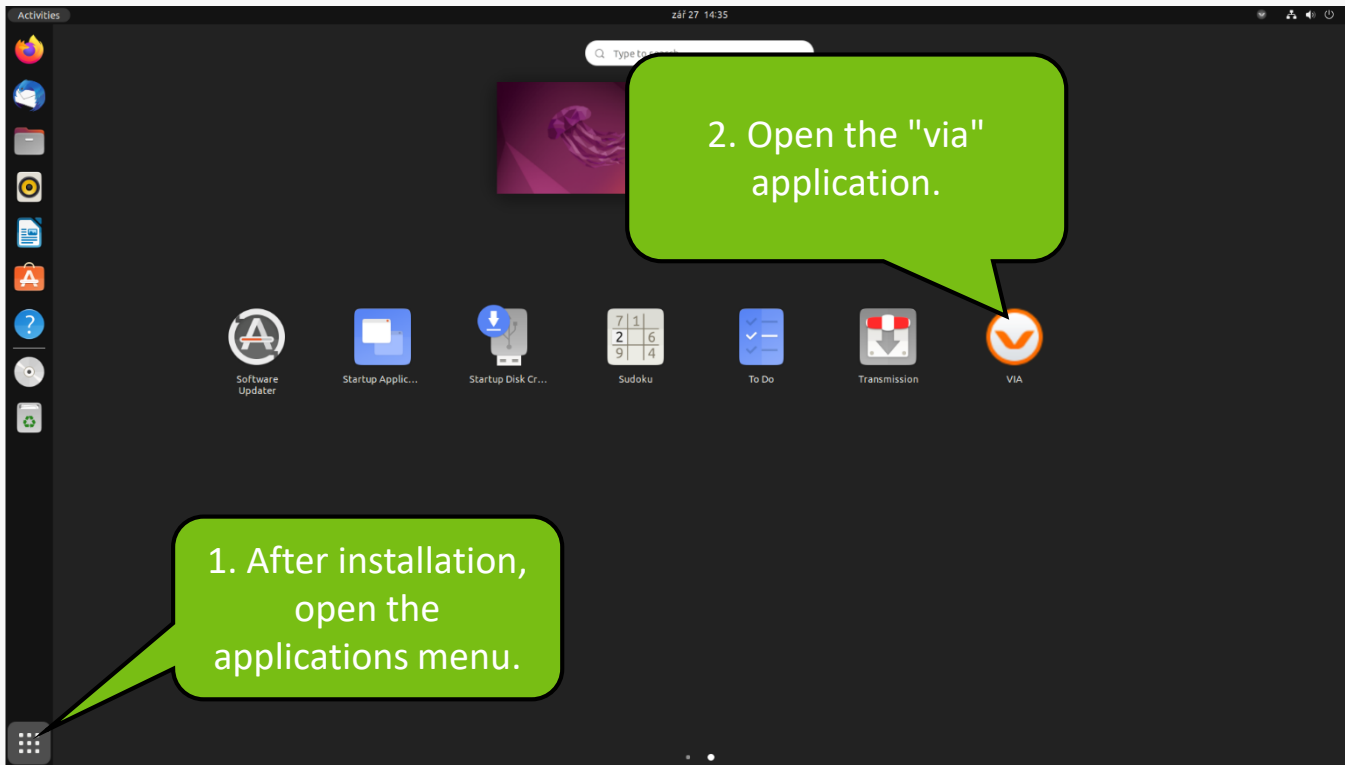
Activities

zář 27 14:35

Type to search

2. Open the "via" application.

Software Updater

Startup Applic...

Startup Disk Cr...

7 1
2 6
9 4

Sudoku

To Do

Transmission

VIA

1. After installation, open the applications menu.